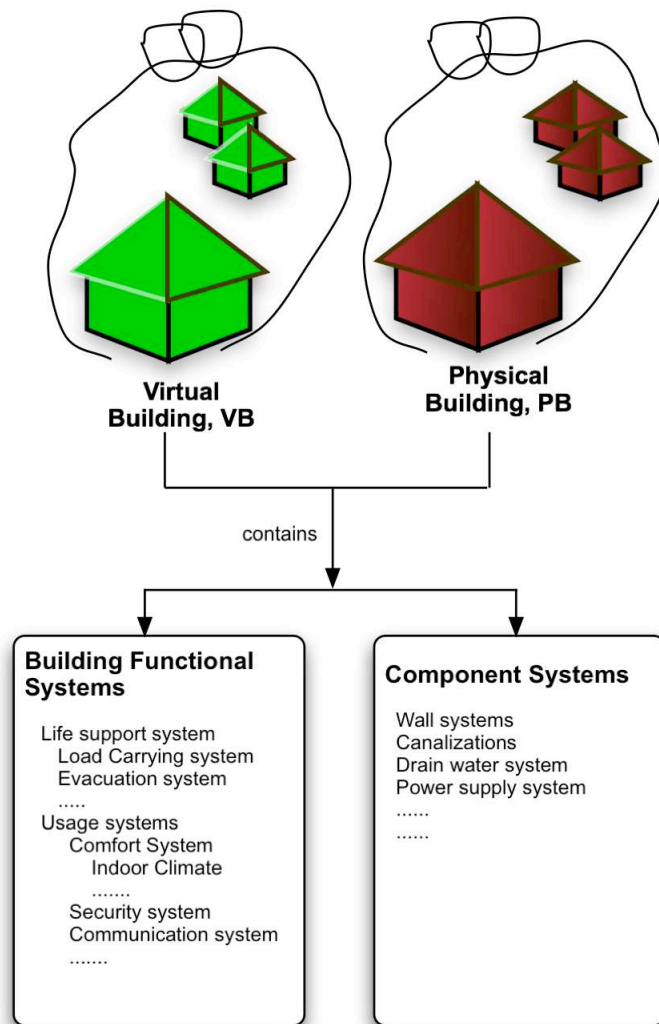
Virtual Building, VB

Physical Building, PB

contains

Building Functional Systems

Life support system
Load Carrying system
Evacuation system
.....
Usage systems
Comfort System
Indoor Climate
.......
Security system
Communication system
.......

Component Systems

Wall systems
Canalizations
Drain water system
Power supply system
......
......